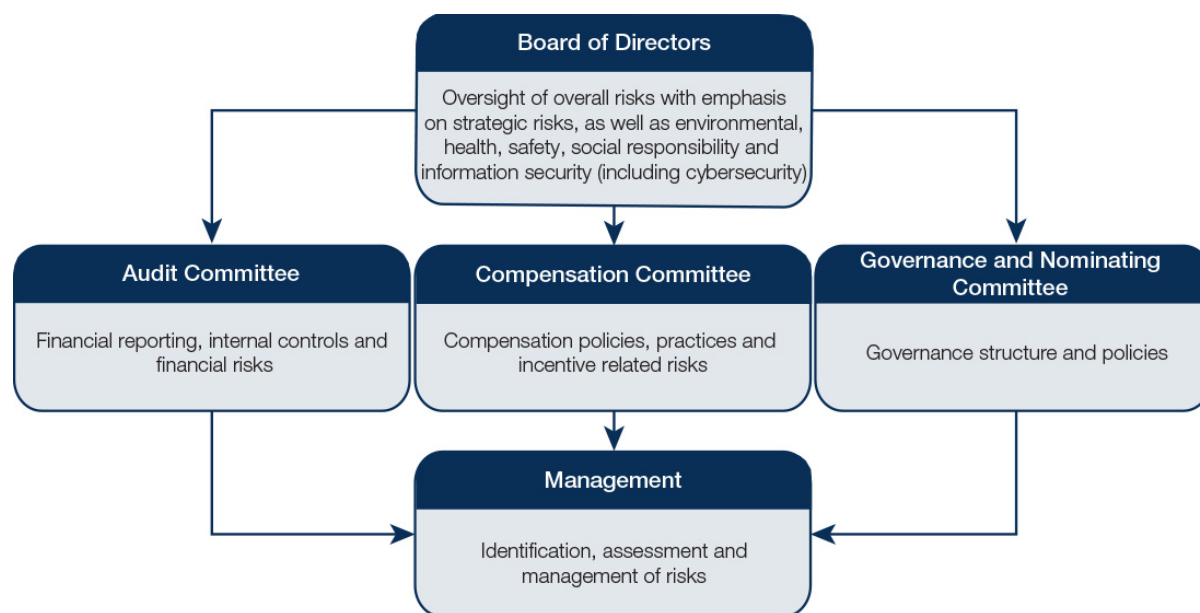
Board of Directors

Oversight of overall risks with emphasis on strategic risks, as well as environmental, health, safety, social responsibility and information security (including cybersecurity)

Audit Committee

Financial reporting, internal controls and financial risks

Compensation Committee

Compensation policies, practices and incentive related risks

Governance and Nominating Committee

Governance structure and policies

Management

Identification, assessment and management of risks